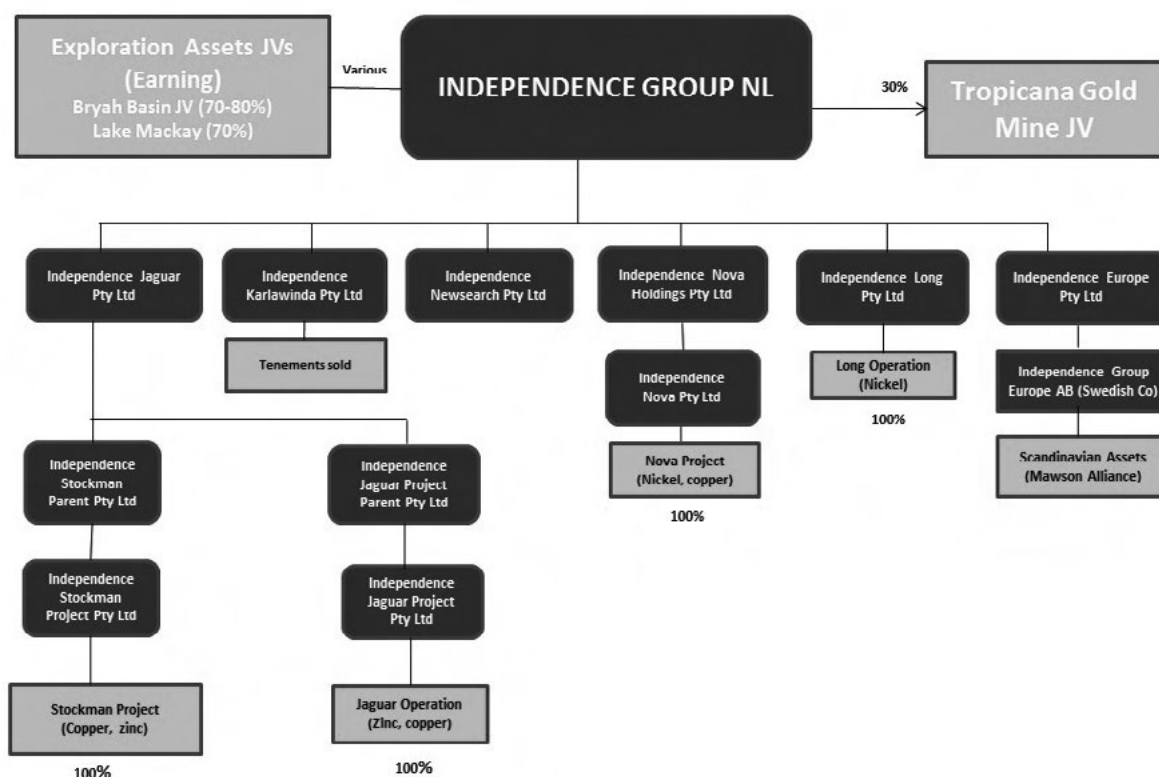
Exploration Assets JVs (Earning)
Bryah Basin JV (70-80%)
Lake Mackay (70%)

Various

INDEPENDENCE GROUP NL

30%

Tropicana Gold Mine JV

Independence Jaguar Pty Ltd

Independence Karlawinda Pty Ltd

Tenements sold

Independence Newsearch Pty Ltd

Independence Nova Holdings Pty Ltd

Independence Nova Pty Ltd

Nova Project (Nickel, copper)

100%

Independence Long Pty Ltd

Long Operation (Nickel)

100%

Independence Europe Pty Ltd

Independence Group Europe AB (Swedish Co)

Scandinavian Assets (Mawson Alliance)

Independence Stockman Parent Pty Ltd

Independence Stockman Project Pty Ltd

Stockman Project (Copper, zinc)

100%

Independence Jaguar Project Parent Pty Ltd

Independence Jaguar Project Pty Ltd

Jaguar Operation (Zinc, copper)

100%